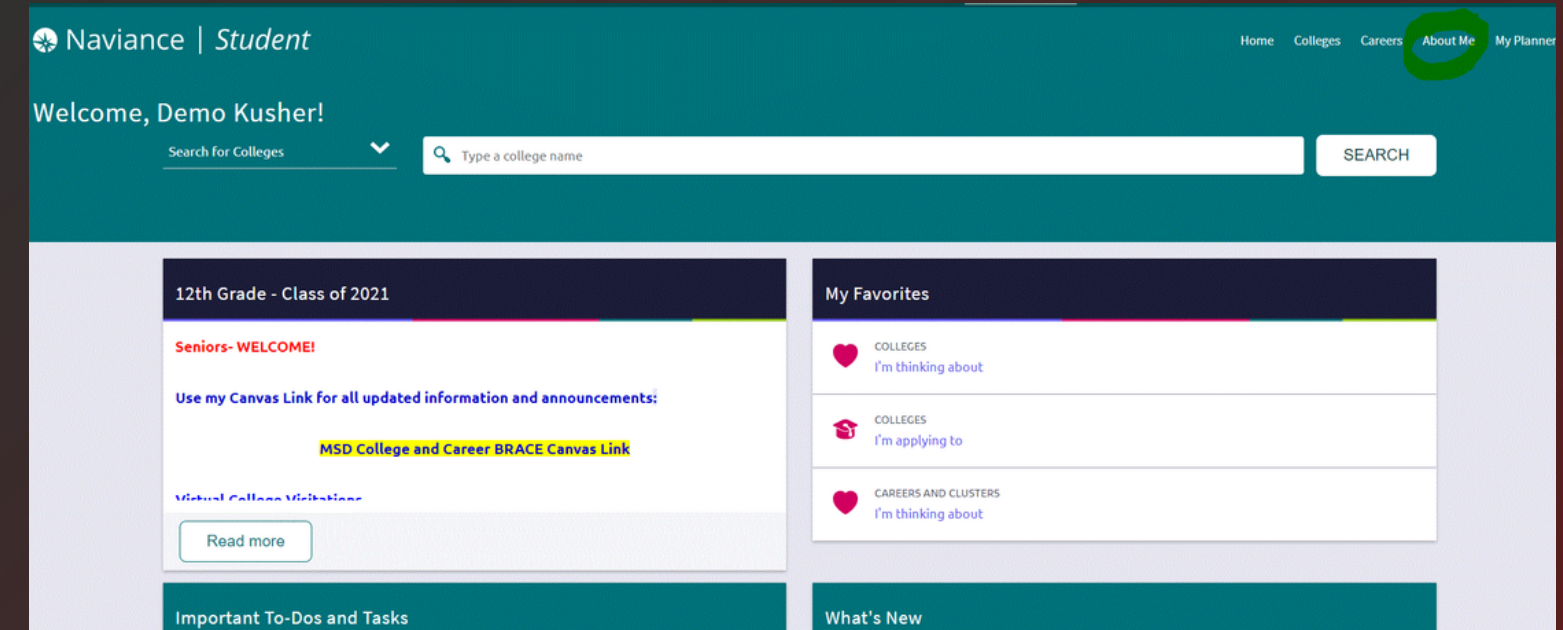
Naviance | Student

Home Colleges Careers About Me My Planner

Welcome, Demo Kusher!

Search for Colleges

Type a college name

SEARCH

12th Grade - Class of 2021

Seniors- WELCOME!

Use my Canvas Link for all updated information and announcements:

MSD College and Career BRACE Canvas Link

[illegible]

Read more

My Favorites

COLLEGES
I'm thinking about

COLLEGES
I'm applying to

CAREERS AND CLUSTERS
I'm thinking about

Important To-Dos and Tasks

What's New